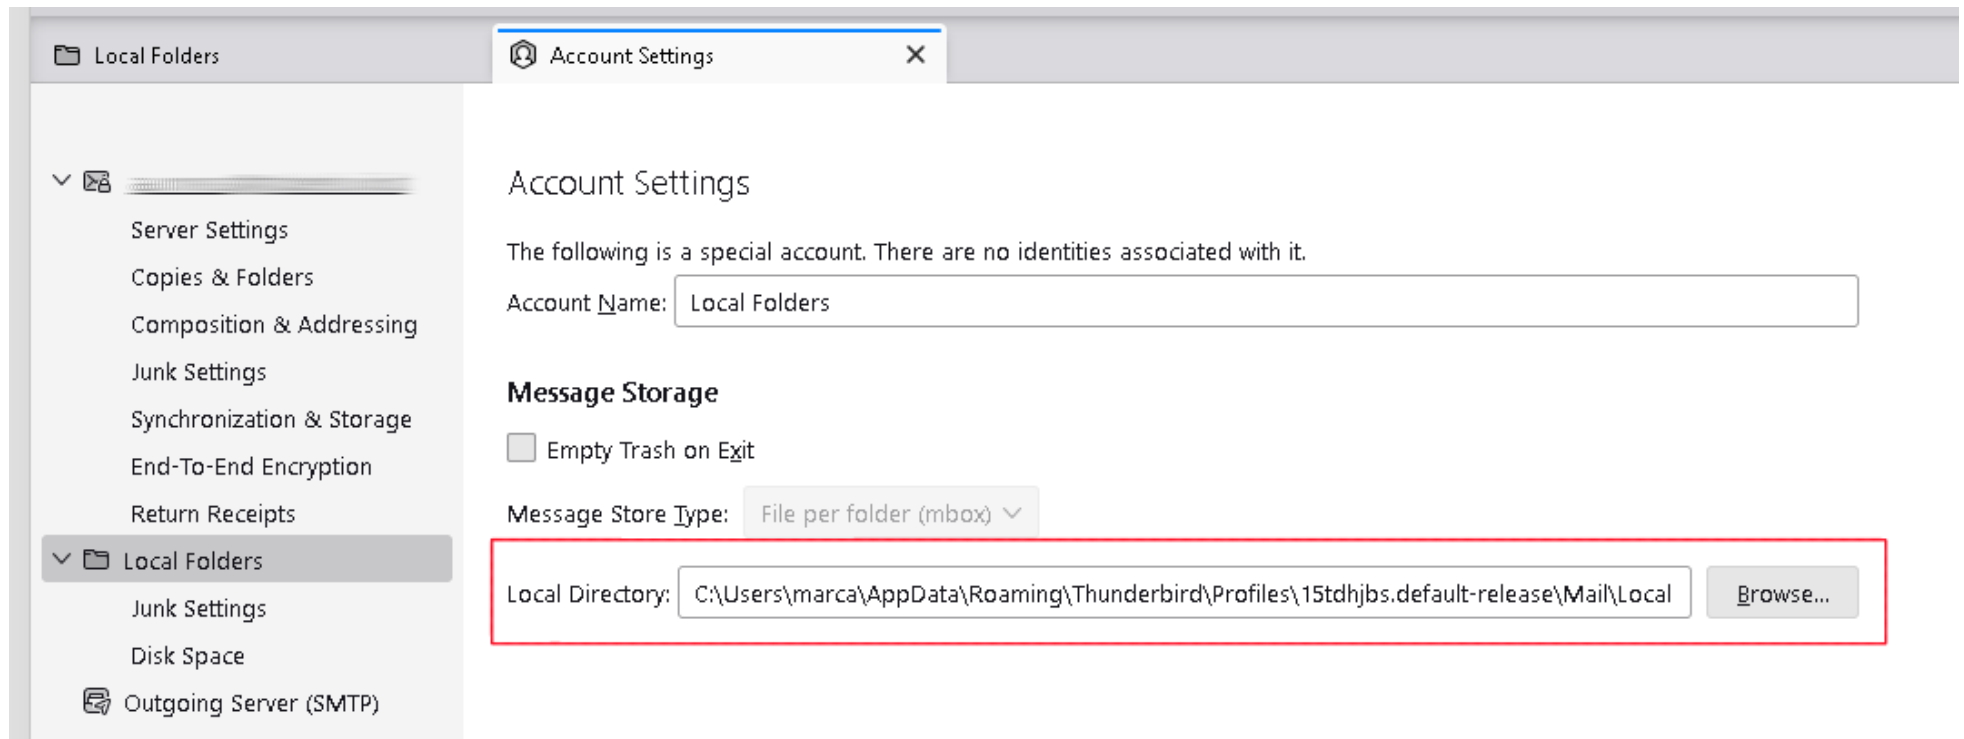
Local Folders

Account Settings

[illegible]

Server Settings

Copies & Folders

Composition & Addressing

Junk Settings

Synchronization & Storage

End-To-End Encryption

Return Receipts

Local Folders

Junk Settings

Disk Space

Outgoing Server (SMTP)

Account Settings

The following is a special account. There are no identities associated with it.

Account Name: Local Folders

Message Storage

Empty Trash on Exit

Message Store Type: File per folder (mbox)

Local Directory: C:\Users\marca\AppData\Roaming\Thunderbird\Profiles\15tdhjbs.default-release\Mail\Local

Browse...